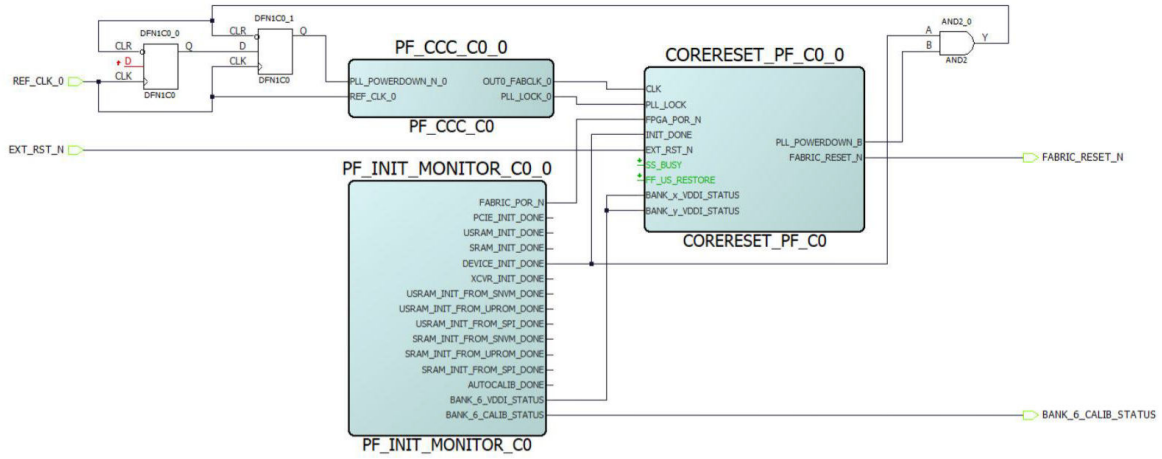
DFN1C0_0
CLR
D
CLK
Q
DFN1C0
DFN1C0_1
CLR
D
CLK
Q
DFN1C0
REF_CLK_0
PF_CCC_C0_0
PLL_POWERDOWN_N_0
REF_CLK_0
OUT0_FABCLK_0
PLL_LOCK_0
PF_CCC_C0
CORERESET_PF_C0_0
CLK
PLL_LOCK
FPGA_POR_N
INIT_DONE
EXT_RST_N
SS_BUSY
FF_US_RESTORE
BANK_x_VDDI_STATUS
BANK_y_VDDI_STATUS
PLL_POWERDOWN_B
FABRIC_RESET_N
CORERESET_PF_C0
AND2_0
A
B
Y
AND2
EXT_RST_N
FABRIC_RESET_N
PF_INIT_MONITOR_C0_0
FABRIC_POR_N
PCIE_INIT_DONE
USRAM_INIT_DONE
SRAM_INIT_DONE
DEVICE_INIT_DONE
XCVR_INIT_DONE
USRAM_INIT_FROM_SNVM_DONE
USRAM_INIT_FROM_UPROM_DONE
USRAM_INIT_FROM_SPI_DONE
SRAM_INIT_FROM_SNVM_DONE
SRAM_INIT_FROM_UPROM_DONE
SRAM_INIT_FROM_SPI_DONE
AUTOCALIB_DONE
BANK_6_VDDI_STATUS
BANK_6_CALIB_STATUS
PF_INIT_MONITOR_C0
BANK_6_CALIB_STATUS